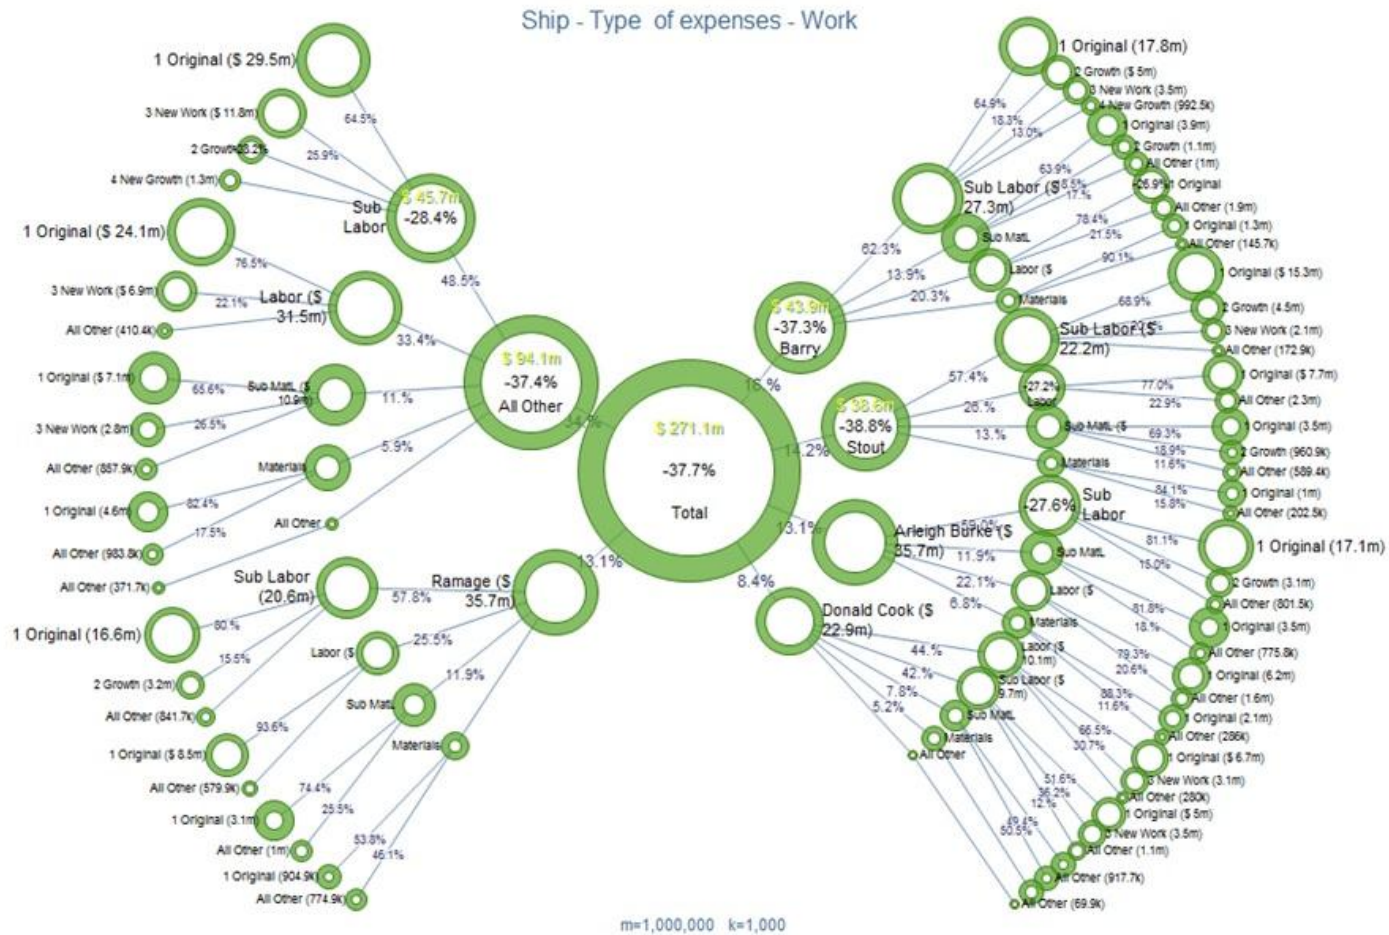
Ship - Type of expenses - Work

1 Original ($ 29.5m)
3 New Work ($ 11.8m)
2 Growth 28.2%
4 New Growth (1.3m)
64.5%
25.9%
$ 45.7m
-28.4%
Sub Labor
1 Original ($ 24.1m)
76.5%
3 New Work ($ 6.9m)
22.1%
All Other (410.4k)
Labor ($ 31.5m)
48.5%
33.4%
1 Original ($ 7.1m)
65.6%
Sub Mat'L ($ 10.9m)
11.%
3 New Work (2.8m)
26.5%
All Other (857.9k)
Materials
5.9%
1 Original (4.6m)
82.4%
17.5%
All Other (983.8k)
All Other
All Other (371.7k)
$ 94.1m
-37.4%
All Other
34.%
$ 271.1m
-37.7%
Total
Sub Labor (20.6m)
57.8%
Ramage ($ 35.7m)
13.1%
1 Original (16.6m)
80.%
15.5%
2 Growth (3.2m)
All Other (841.7k)
Labor ($
25.5%
11.9%
93.6%
Sub Mat'L
1 Original ($ 8.5m)
Materials
All Other (579.9k)
74.4%
1 Original (3.1m)
25.5%
All Other (1m)
53.8%
46.1%
1 Original (904.9k)
All Other (774.9k)

1 Original (17.8m)
2 Growth ($ 5m)
3 New Work (3.5m)
4 New Growth (992.5k)
64.9%
18.3%
13.0%
1 Original (3.9m)
2 Growth (1.1m)
All Other (1m)
63.9%
Sub Labor ($ 27.3m)
26.9% 1 Original
All Other (1.9m)
1 Original (1.3m)
All Other (145.7k)
78.4%
21.5%
Sub Mat'L
62.3%
Labor ($
90.1%
13.9%
20.3%
Materials
1 Original ($ 15.3m)
68.9%
2 Growth (4.5m)
$ 43.9m
-37.3%
Barry
Sub Labor ($ 22.2m)
3 New Work (2.1m)
All Other (172.9k)
16.%
57.4%
-27.2% Labor
77.0%
1 Original ($ 7.7m)
22.9%
All Other (2.3m)
$ 38.6m
-38.8%
Stout
26.%
13.%
Sub Mat'L ($
69.3%
1 Original (3.5m)
18.9%
2 Growth (960.9k)
14.2%
11.6%
All Other (589.4k)
Materials
84.1%
1 Original (1m)
15.8%
All Other (202.5k)
-27.6% Sub Labor
13.1%
Arleigh Burke ($ 35.7m)
11.9%
81.1%
1 Original (17.1m)
Sub Mat'L
15.0%
22.1%
2 Growth (3.1m)
All Other (801.5k)
8.4%
Labor ($
6.8%
81.8%
Donald Cook ($ 22.9m)
Materials
18.%
1 Original (3.5m)
All Other (775.8k)
44.%
Labor ($ 10.1m)
79.3%
20.6%
1 Original (6.2m)
42.%
Sub Labor ($ 9.7m)
88.3%
All Other (1.6m)
7.8%
11.6%
1 Original (2.1m)
5.2%
Sub Mat'L
66.5%
All Other (286k)
Materials
30.7%
1 Original ($ 6.7m)
All Other
51.6%
3 New Work (3.1m)
36.2%
All Other (280k)
12.%
1 Original ($ 5m)
49.4%
3 New Work (3.5m)
50.5%
All Other (1.1m)
All Other (917.7k)
All Other (69.9k)

m=1,000,000 k=1,000